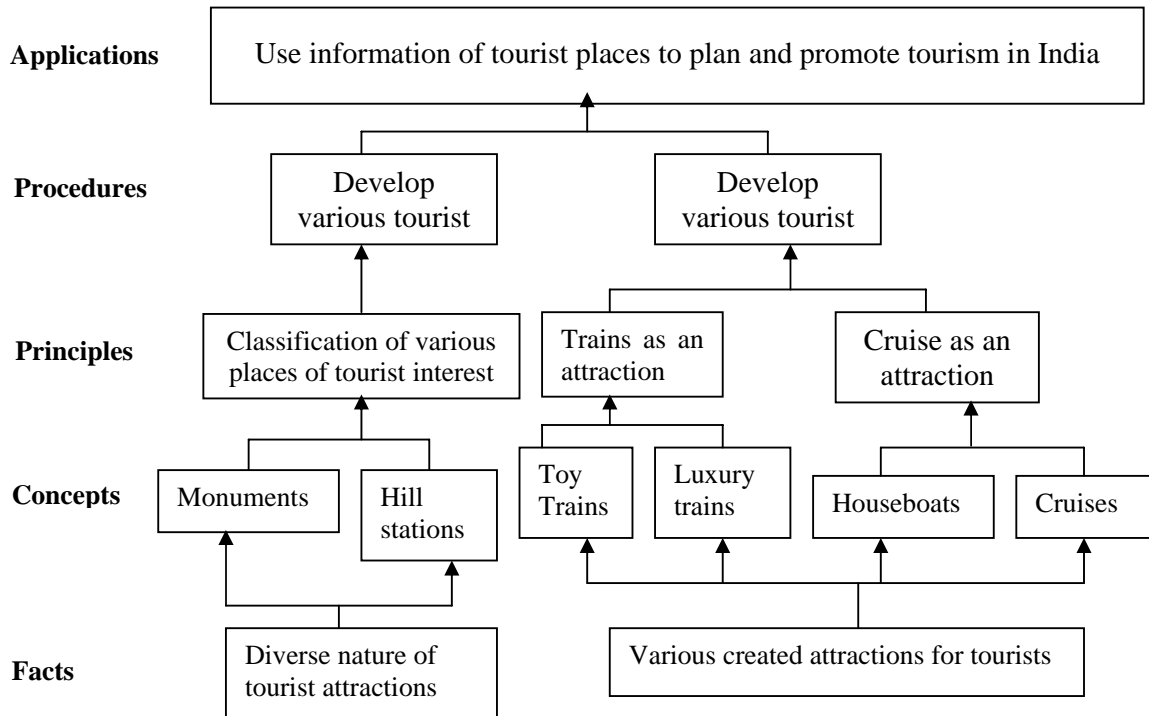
Applications

Use information of tourist places to plan and promote tourism in India

Procedures

Develop various tourist

Develop various tourist

Principles

Classification of various places of tourist interest

Trains as an attraction

Cruise as an attraction

Concepts

Monuments

Hill stations

Toy Trains

Luxury trains

Houseboats

Cruises

Facts

Diverse nature of tourist attractions

Various created attractions for tourists